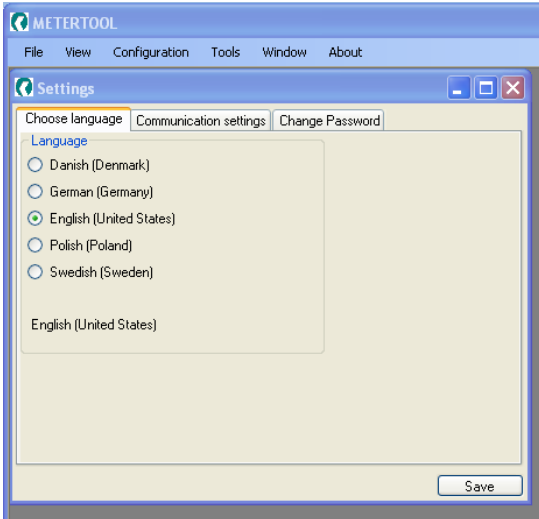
METERTOOL

File View Configuration Tools Window About

Settings

Choose language | Communication settings | Change Password

Language

Danish (Denmark)

German (Germany)

English (United States)

Polish (Poland)

Swedish (Sweden)

English (United States)

Save